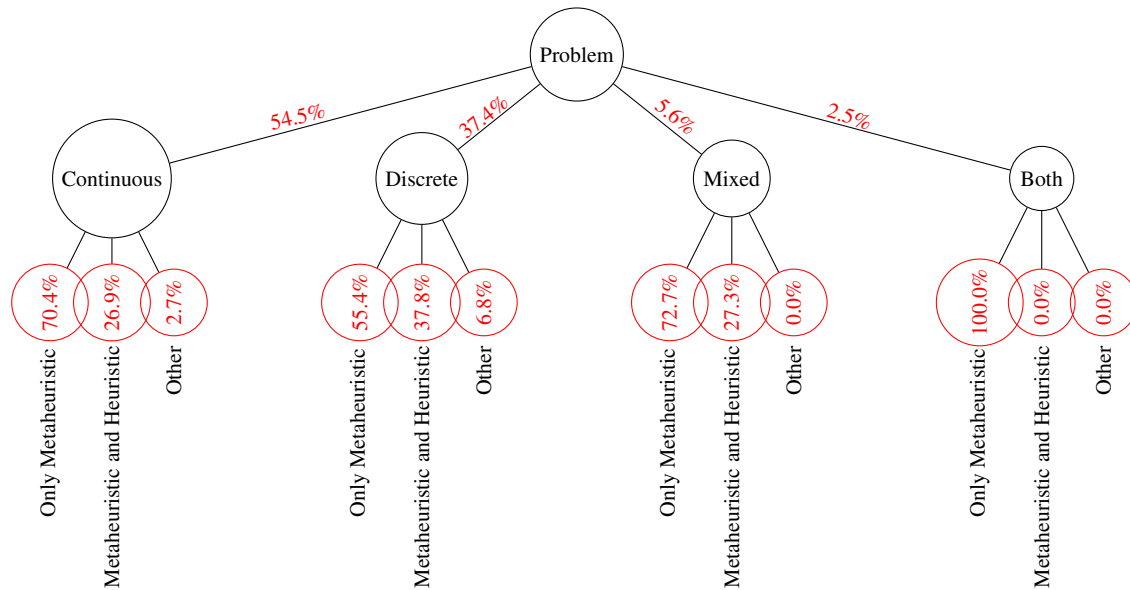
Problem

54.5%
37.4%
5.6%
2.5%

Continuous
Discrete
Mixed
Both

70.4%
26.9%
2.7%
Only Metaheuristic
Metaheuristic and Heuristic
Other

55.4%
37.8%
6.8%
Only Metaheuristic
Metaheuristic and Heuristic
Other

72.7%
27.3%
0.0%
Only Metaheuristic
Metaheuristic and Heuristic
Other

100.0%
0.0%
0.0%
Only Metaheuristic
Metaheuristic and Heuristic
Other